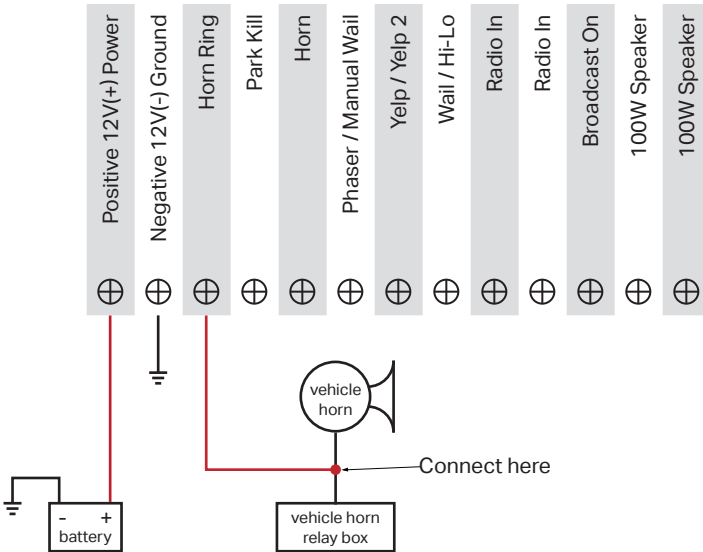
Positive 12V(+) Power
Negative 12V(-) Ground
Horn Ring
Park Kill
Horn
Phaser / Manual Wail
Yelp / Yelp 2
Wail / Hi-Lo
Radio In
Radio In
Broadcast On
100W Speaker
100W Speaker

vehicle horn

Connect here

- +
battery

vehicle horn relay box